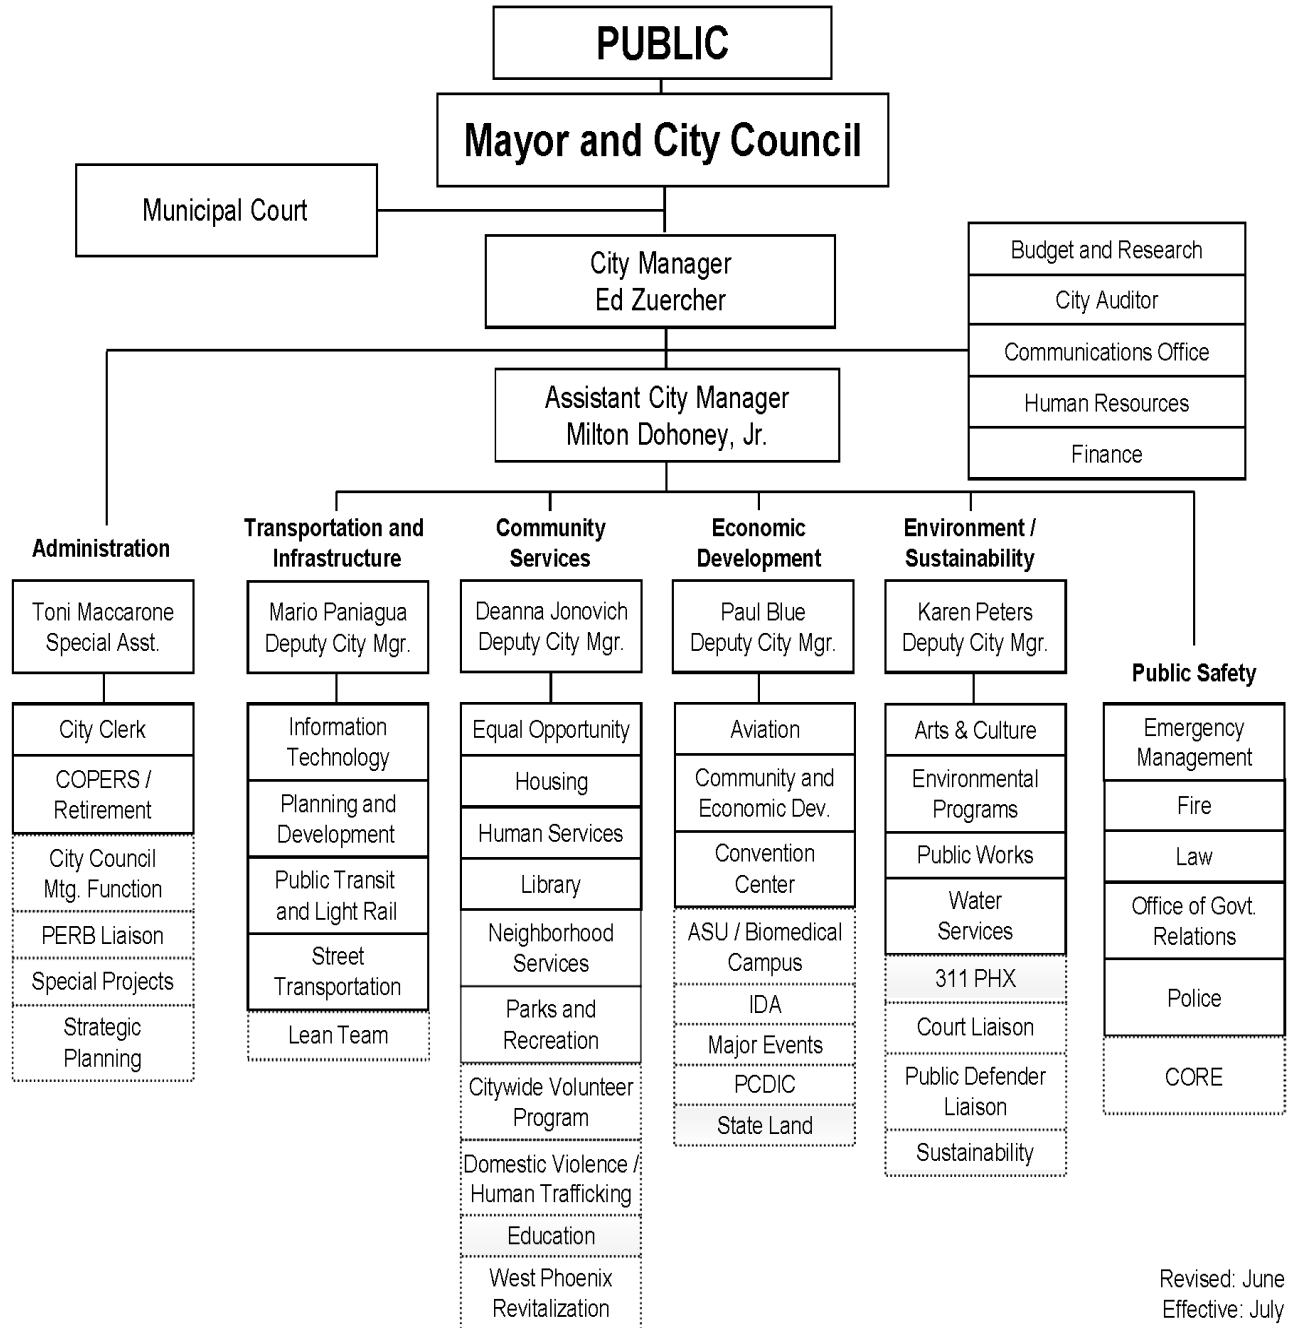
PUBLIC

Mayor and City Council

Municipal Court

City Manager
Ed Zuercher

Budget and Research
City Auditor
Communications Office
Human Resources
Finance

Assistant City Manager
Milton Dohoney, Jr.

Administration

Toni Maccarone
Special Asst.

City Clerk
COPERS / Retirement
City Council Mtg. Function
PERB Liaison
Special Projects
Strategic Planning

Transportation and Infrastructure

Mario Paniagua
Deputy City Mgr.

Information Technology
Planning and Development
Public Transit and Light Rail
Street Transportation
Lean Team

Community Services

Deanna Jonovich
Deputy City Mgr.

Equal Opportunity
Housing
Human Services
Library
Neighborhood Services
Parks and Recreation
Citywide Volunteer Program
Domestic Violence / Human Trafficking
Education
West Phoenix Revitalization

Economic Development

Paul Blue
Deputy City Mgr.

Aviation
Community and Economic Dev.
Convention Center
ASU / Biomedical Campus
IDA
Major Events
PCDIC
State Land

Environment / Sustainability

Karen Peters
Deputy City Mgr.

Arts & Culture
Environmental Programs
Public Works
Water Services
311 PHX
Court Liaison
Public Defender Liaison
Sustainability

Public Safety

Emergency Management
Fire
Law
Office of Govt. Relations
Police
CORE

Revised: June
Effective: July